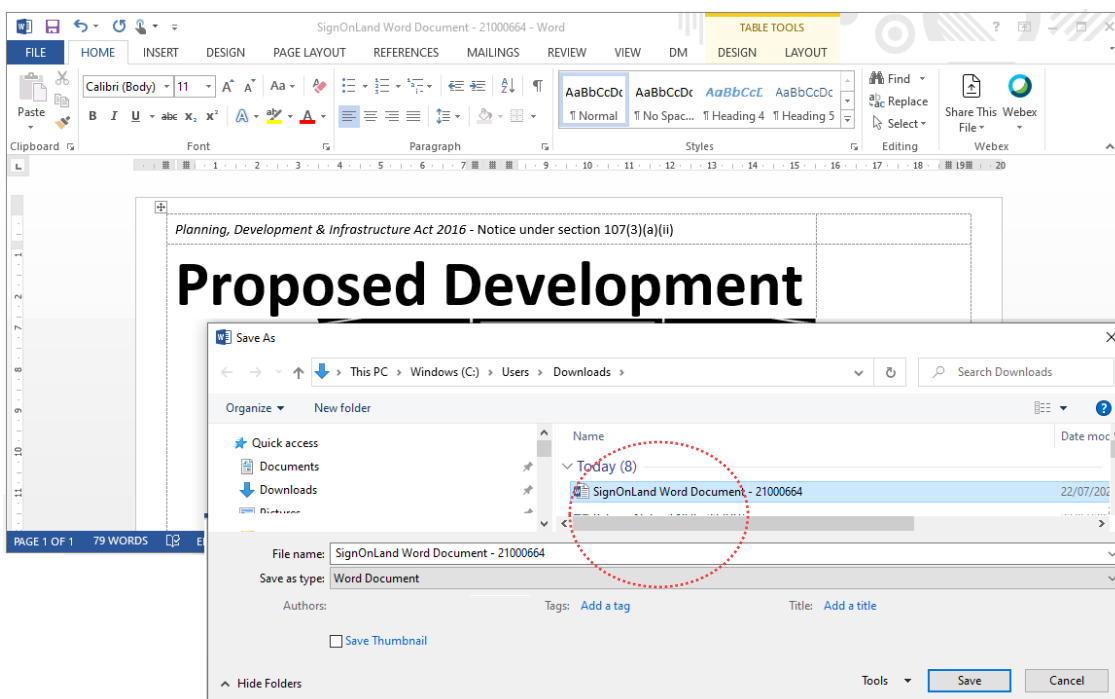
SignOnLand Word Document - 21000664 - Word

TABLE TOOLS

FILE HOME INSERT DESIGN PAGE LAYOUT REFERENCES MAILINGS REVIEW VIEW DM DESIGN LAYOUT

Paste

Calibri (Body) 11

Clipboard Font Paragraph Styles Editing Webex

AaBbCcDc ¶ Normal
AaBbCcDc ¶ No Spac...
AaBbCcL ¶ Heading 4
AaBbCcDc ¶ Heading 5

Find
Replace
Select

Share This File
Webex

*Planning, Development & Infrastructure Act 2016* - Notice under section 107(3)(a)(ii)

Proposed Development

PAGE 1 OF 1 79 WORDS

Save As

This PC › Windows (C:) › Users › Downloads ›

Search Downloads

Organize New folder

Quick access
Documents
Downloads
Pictures

Name
Date mod

Today (8)

SignOnLand Word Document - 21000664
22/07/20

File name: SignOnLand Word Document - 21000664

Save as type: Word Document

Authors:
Tags: Add a tag
Title: Add a title

Save Thumbnail

Hide Folders

Tools
Save
Cancel